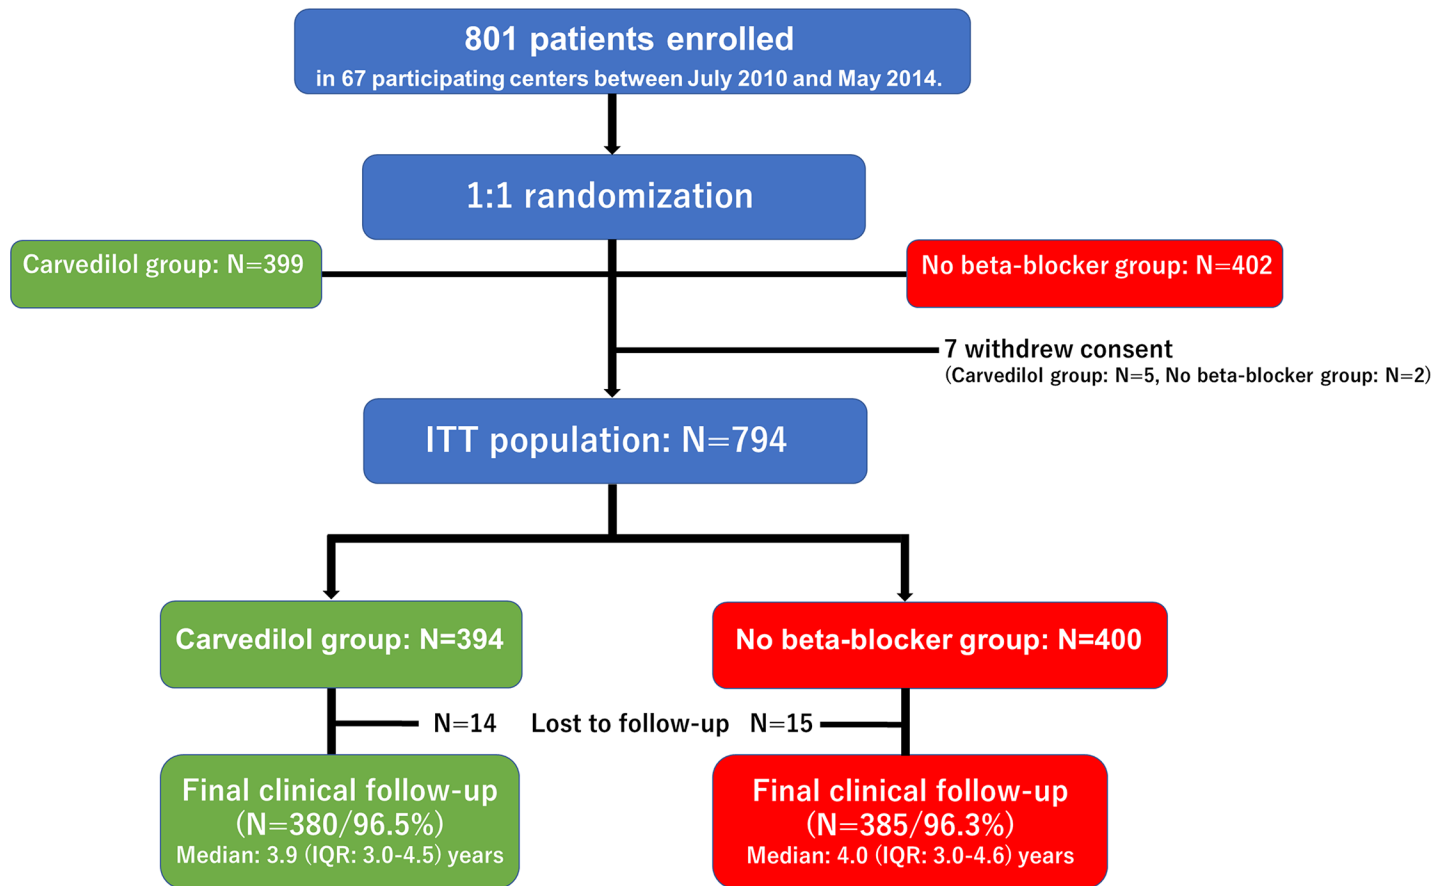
801 patients enrolled
in 67 participating centers between July 2010 and May 2014.

1:1 randomization

Carvedilol group: N=399

No beta-blocker group: N=402

7 withdrew consent
(Carvedilol group: N=5, No beta-blocker group: N=2)

ITT population: N=794

Carvedilol group: N=394

No beta-blocker group: N=400

N=14 Lost to follow-up N=15

Final clinical follow-up
(N=380/96.5%)
Median: 3.9 (IQR: 3.0-4.5) years

Final clinical follow-up
(N=385/96.3%)
Median: 4.0 (IQR: 3.0-4.6) years